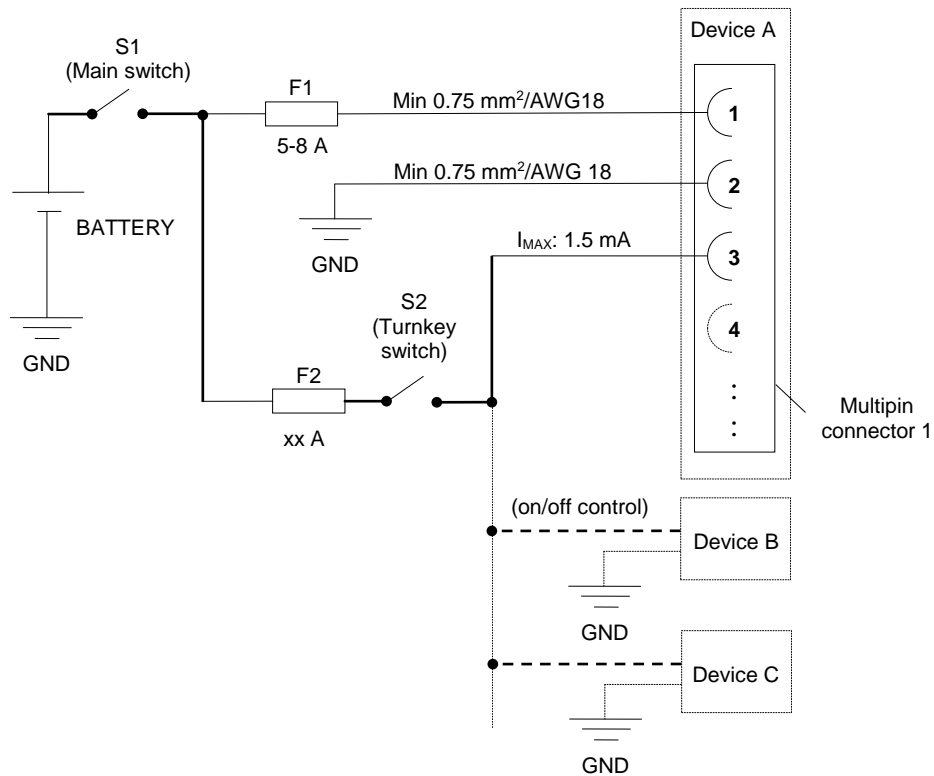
S1
(Main switch)

F1
5-8 A

Min 0.75 mm$^2$/AWG18

Device A

1

Min 0.75 mm$^2$/AWG 18

2

BATTERY

GND

GND

$I_{MAX}$: 1.5 mA

3

S2
(Turnkey switch)

4

F2
xx A

:
:

Multipin connector 1

(on/off control)

Device B

GND

Device C

GND